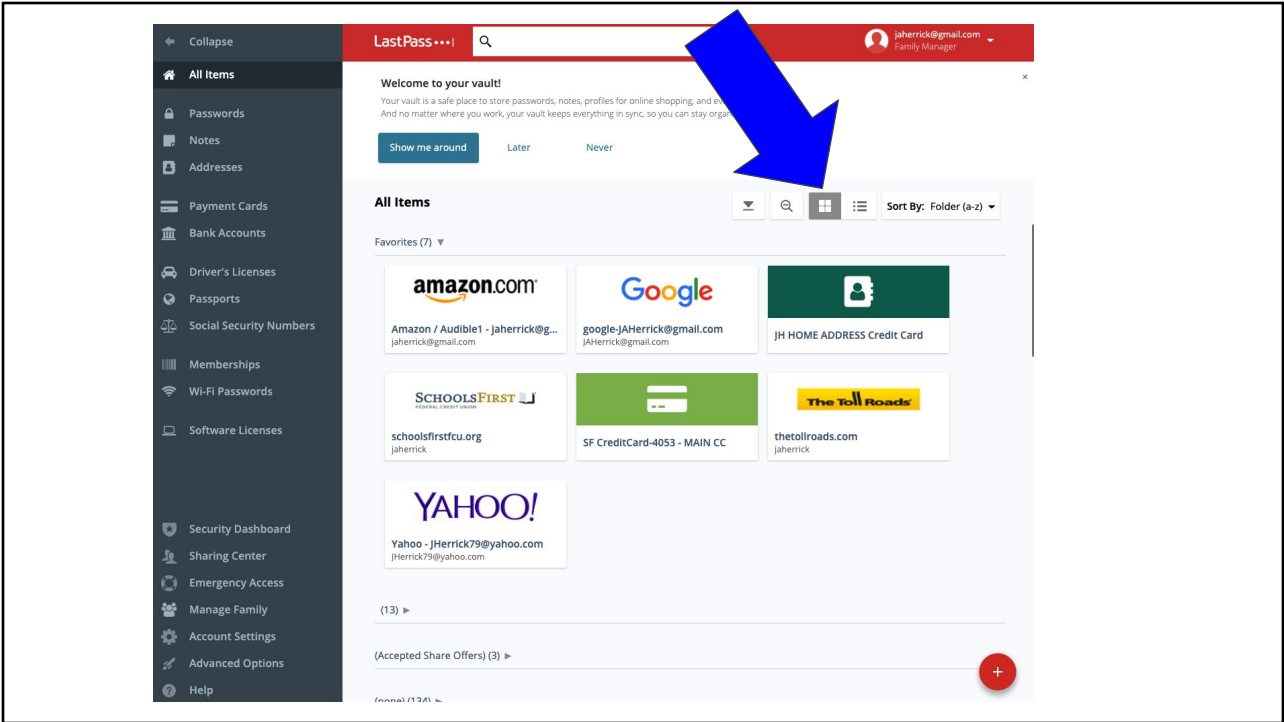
Collapse
All Items
Passwords
Notes
Addresses
Payment Cards
Bank Accounts
Driver's Licenses
Passports
Social Security Numbers
Memberships
Wi-Fi Passwords
Software Licenses
Security Dashboard
Sharing Center
Emergency Access
Manage Family
Account Settings
Advanced Options
Help

LastPass•••|

jaherrick@gmail.com
Family Manager

Welcome to your vault!
Your vault is a safe place to store passwords, notes, profiles for online shopping, and ev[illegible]
And no matter where you work, your vault keeps everything in sync, so you can stay organ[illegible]

Show me around Later Never

All Items

Sort By: Folder (a-z)

Favorites (7) ▼

amazon.com
Amazon / Audible1 - jaherrick@g...
jaherrick@gmail.com

Google
google-JAHerrick@gmail.com
JAHerrick@gmail.com

JH HOME ADDRESS Credit Card

SCHOOLSFIRST
FEDERAL CREDIT UNION
schoolsfirstfcu.org
jaherrick

SF CreditCard-4053 - MAIN CC

The Toll Roads
thetollroads.com
jaherrick

YAHOO!
Yahoo - JHerrick79@yahoo.com
JHerrick79@yahoo.com

(13) ►

(Accepted Share Offers) (3) ►

(none) (134) ►